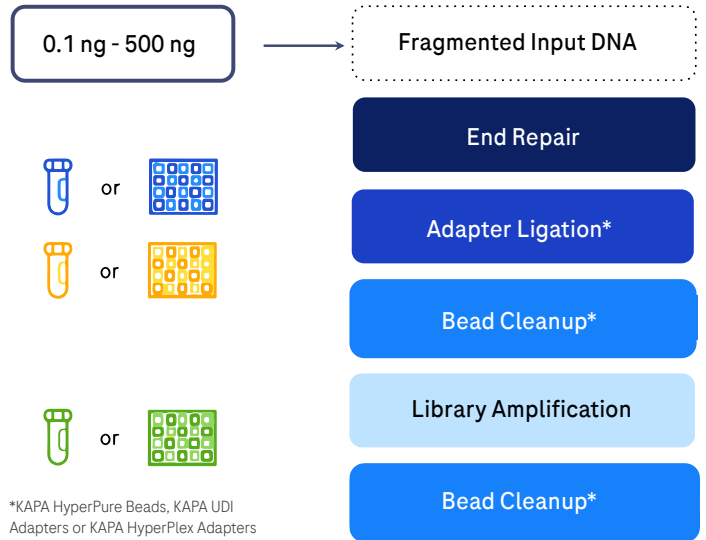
0.1 ng - 500 ng

Fragmented Input DNA

End Repair

Adapter Ligation*

Bead Cleanup*

Library Amplification

Bead Cleanup*

or

or

or

*KAPA HyperPure Beads, KAPA UDI Adapters or KAPA HyperPlex Adapters